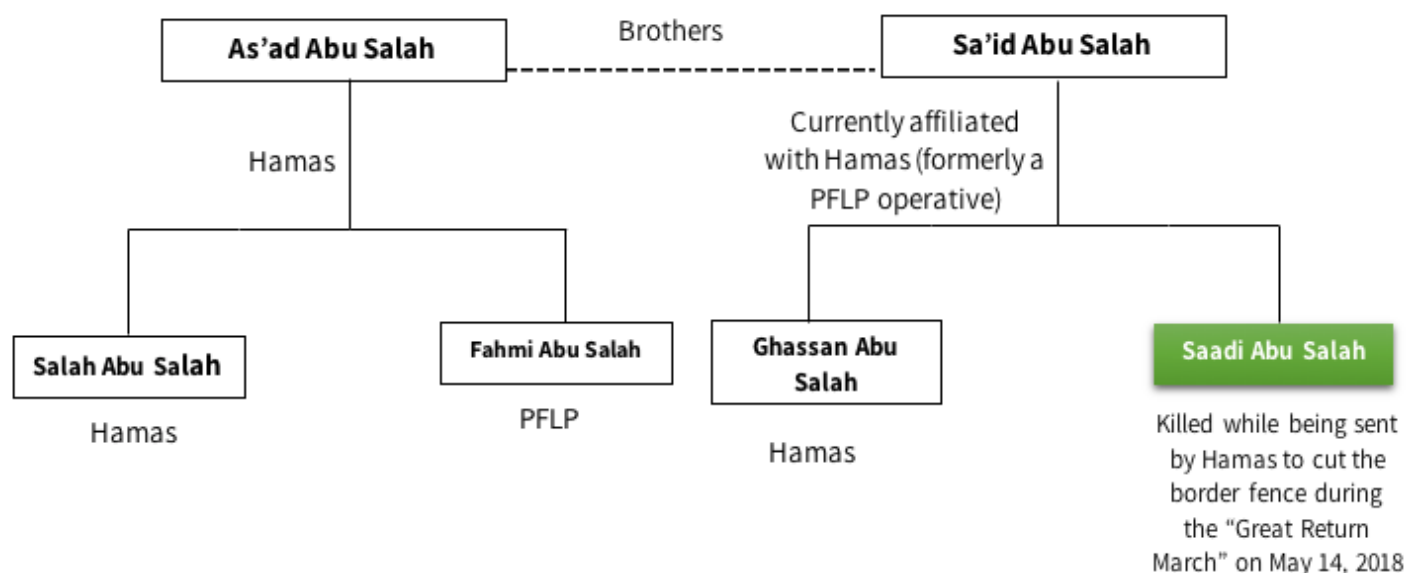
As’ad Abu Salah

Brothers

Sa’id Abu Salah

Hamas

Currently affiliated with Hamas (formerly a PFLP operative)

Salah Abu Salah

Hamas

Fahmi Abu Salah

PFLP

Ghassan Abu Salah

Hamas

Saadi Abu Salah

Killed while being sent by Hamas to cut the border fence during the “Great Return March” on May 14, 2018